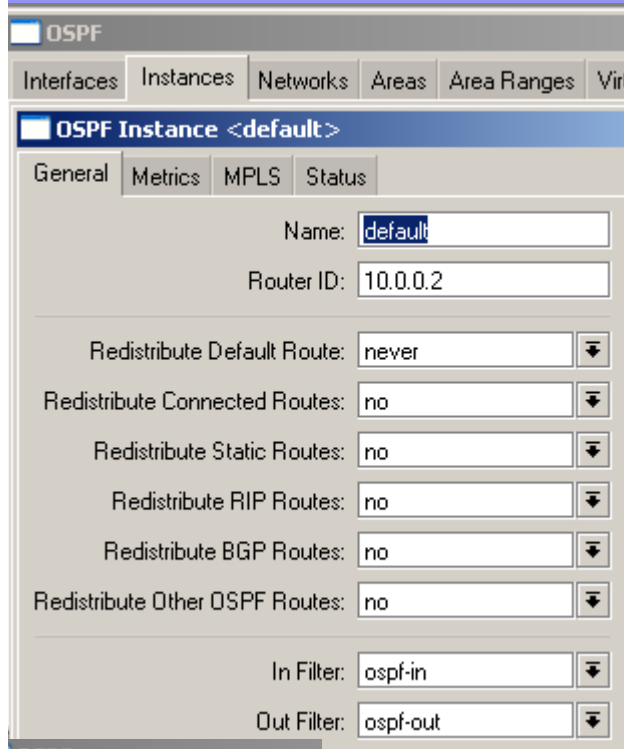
OSPF

Interfaces | Instances | Networks | Areas | Area Ranges | Vir

OSPF Instance <default>

General | Metrics | MPLS | Status

Name: default

Router ID: 10.0.0.2

Redistribute Default Route: never

Redistribute Connected Routes: no

Redistribute Static Routes: no

Redistribute RIP Routes: no

Redistribute BGP Routes: no

Redistribute Other OSPF Routes: no

In Filter: ospf-in

Out Filter: ospf-out